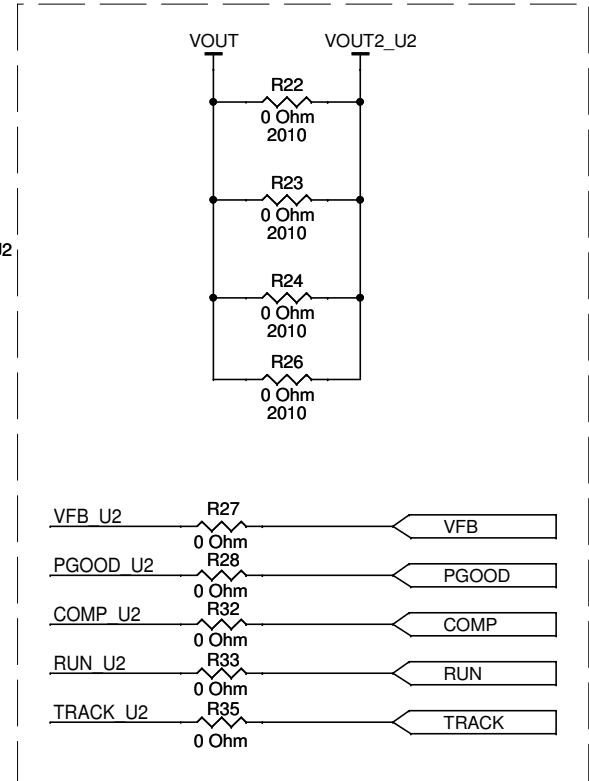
J2

VOUT

VOUT2_U2

R22
0 Ohm
2010

R23
0 Ohm
2010

R24
0 Ohm
2010

R26
0 Ohm
2010

VFB_U2
R27
0 Ohm
VFB

PGOOD_U2
R28
0 Ohm
PGOOD

COMP_U2
R32
0 Ohm
COMP

RUN_U2
R33
0 Ohm
RUN

TRACK_U2
R35
0 Ohm
TRACK